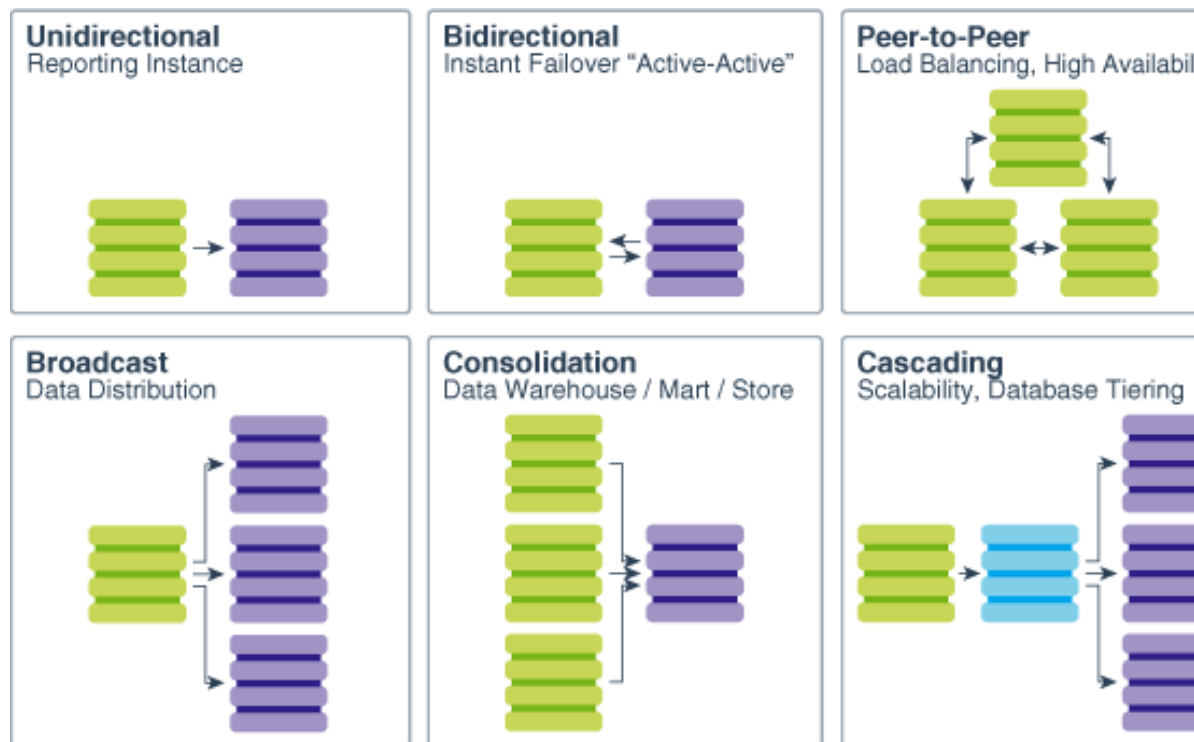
Unidirectional
Reporting Instance

Bidirectional
Instant Failover "Active-Active"

Peer-to-Peer
Load Balancing, High Availabi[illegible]

Broadcast
Data Distribution

Consolidation
Data Warehouse / Mart / Store

Cascading
Scalability, Database Tiering